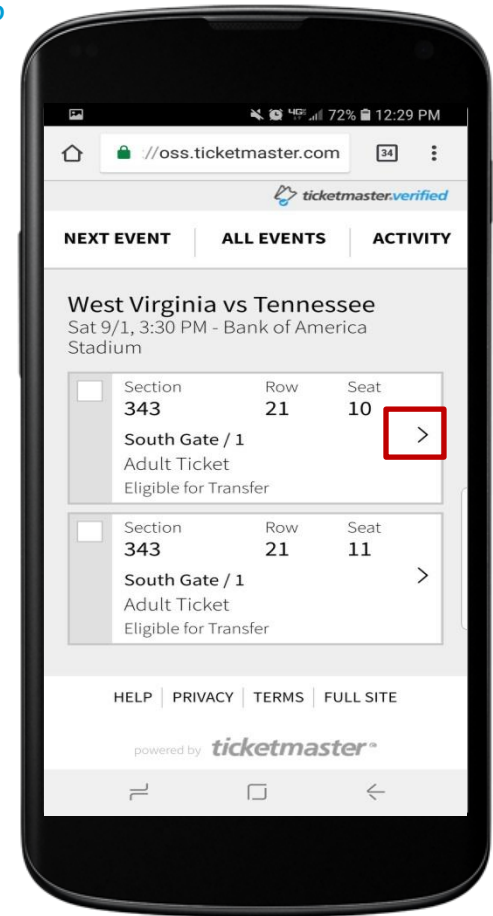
72% 12:29 PM

://oss.ticketmaster.com 34

ticketmaster.verified

NEXT EVENT ALL EVENTS ACTIVITY

West Virginia vs Tennessee
Sat 9/1, 3:30 PM - Bank of America Stadium

| Section | Row | Seat |
|---|---|---|
| 343 | 21 | 10 |

South Gate / 1
Adult Ticket
Eligible for Transfer

| Section | Row | Seat |
|---|---|---|
| 343 | 21 | 11 |

South Gate / 1
Adult Ticket
Eligible for Transfer

HELP | PRIVACY | TERMS | FULL SITE

powered by ticketmaster